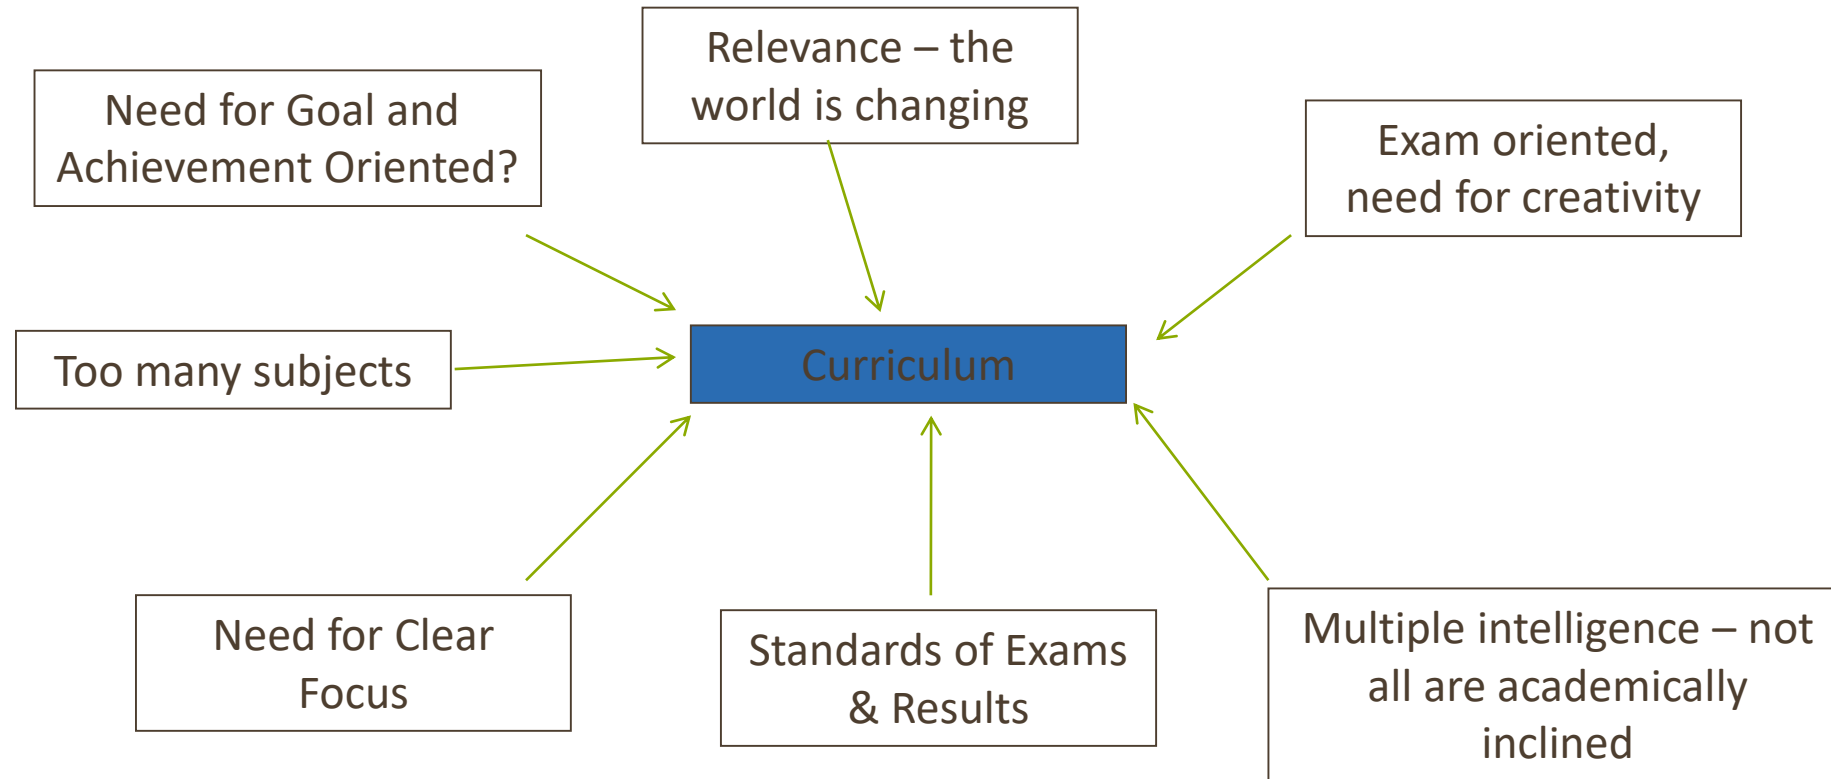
Relevance – the world is changing

Need for Goal and Achievement Oriented?

Exam oriented, need for creativity

Too many subjects

Curriculum

Need for Clear Focus

Standards of Exams & Results

Multiple intelligence – not all are academically inclined